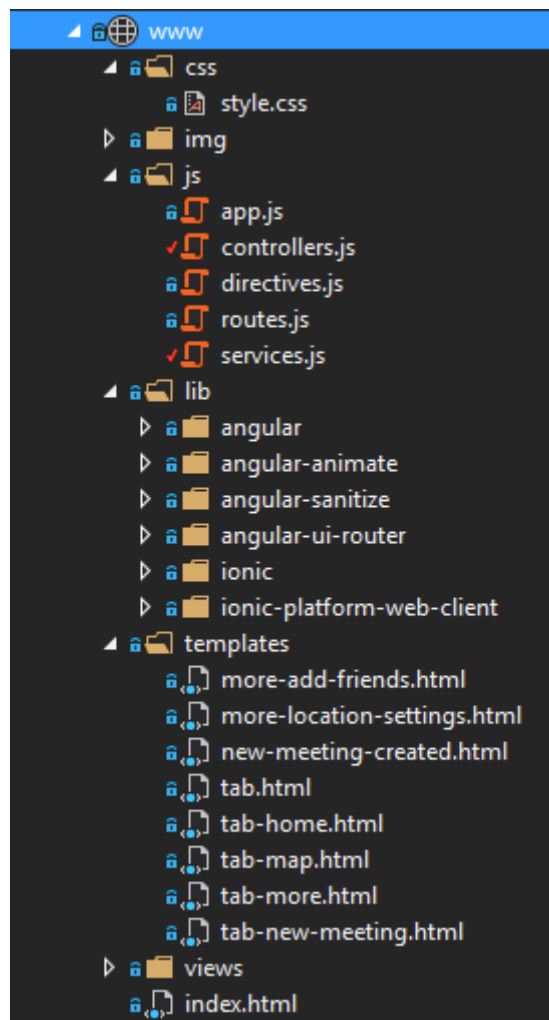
www
css
style.css
img
js
app.js
controllers.js
directives.js
routes.js
services.js
lib
angular
angular-animate
angular-sanitize
angular-ui-router
ionic
ionic-platform-web-client
templates
more-add-friends.html
more-location-settings.html
new-meeting-created.html
tab.html
tab-home.html
tab-map.html
tab-more.html
tab-new-meeting.html
views
index.html